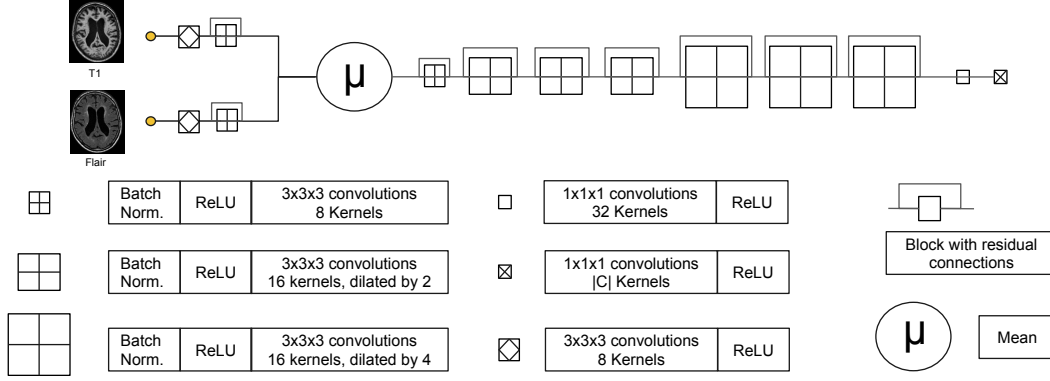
T1

Flair

μ

| Batch Norm. | ReLU | 3x3x3 convolutions 8 Kernels |
|---|---|---|

| Batch Norm. | ReLU | 3x3x3 convolutions 16 kernels, dilated by 2 |
|---|---|---|

| Batch Norm. | ReLU | 3x3x3 convolutions 16 kernels, dilated by 4 |
|---|---|---|

| 1x1x1 convolutions 32 Kernels | ReLU |
|---|---|

| 1x1x1 convolutions \|C\| Kernels | ReLU |
|---|---|

| 3x3x3 convolutions 8 Kernels | ReLU |
|---|---|

Block with residual connections

μ

Mean